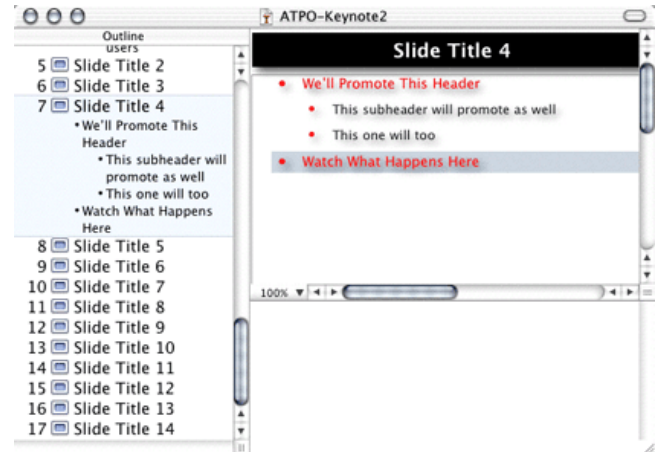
ATPO-Keynote2

Outline
users
5 Slide Title 2
6 Slide Title 3
7 Slide Title 4
• We'll Promote This Header
• This subheader will promote as well
• This one will too
• Watch What Happens Here
8 Slide Title 5
9 Slide Title 6
10 Slide Title 7
11 Slide Title 8
12 Slide Title 9
13 Slide Title 10
14 Slide Title 11
15 Slide Title 12
16 Slide Title 13
17 Slide Title 14

Slide Title 4
• We'll Promote This Header
• This subheader will promote as well
• This one will too
• Watch What Happens Here

100%